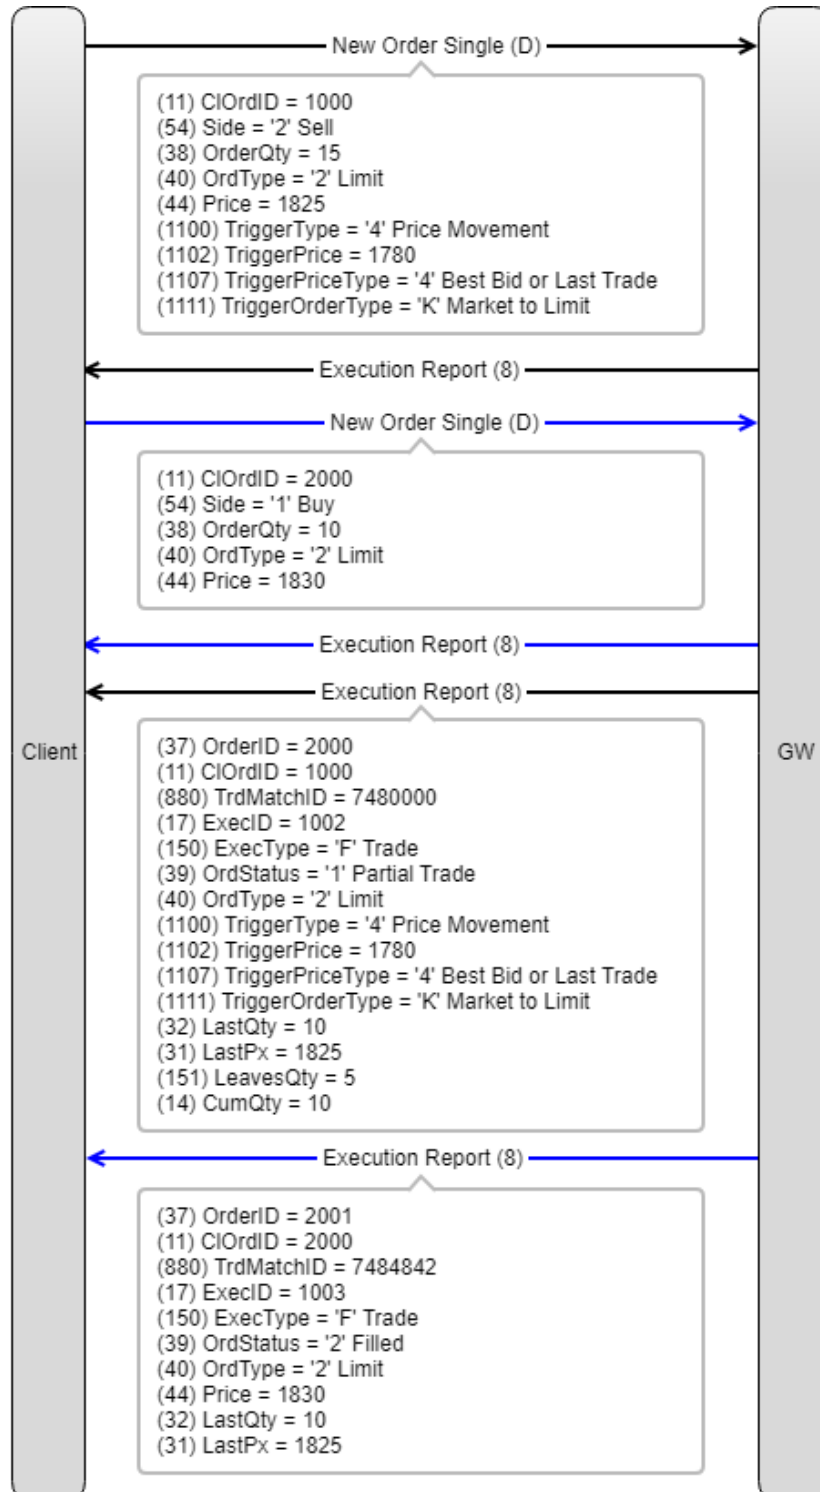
Client

GW

New Order Single (D)

(11) ClOrdID = 1000
(54) Side = '2' Sell
(38) OrderQty = 15
(40) OrdType = '2' Limit
(44) Price = 1825
(1100) TriggerType = '4' Price Movement
(1102) TriggerPrice = 1780
(1107) TriggerPriceType = '4' Best Bid or Last Trade
(1111) TriggerOrderType = 'K' Market to Limit

Execution Report (8)

New Order Single (D)

(11) ClOrdID = 2000
(54) Side = '1' Buy
(38) OrderQty = 10
(40) OrdType = '2' Limit
(44) Price = 1830

Execution Report (8)

Execution Report (8)

(37) OrderID = 2000
(11) ClOrdID = 1000
(880) TrdMatchID = 7480000
(17) ExecID = 1002
(150) ExecType = 'F' Trade
(39) OrdStatus = '1' Partial Trade
(40) OrdType = '2' Limit
(1100) TriggerType = '4' Price Movement
(1102) TriggerPrice = 1780
(1107) TriggerPriceType = '4' Best Bid or Last Trade
(1111) TriggerOrderType = 'K' Market to Limit
(32) LastQty = 10
(31) LastPx = 1825
(151) LeavesQty = 5
(14) CumQty = 10

Execution Report (8)

(37) OrderID = 2001
(11) ClOrdID = 2000
(880) TrdMatchID = 7484842
(17) ExecID = 1003
(150) ExecType = 'F' Trade
(39) OrdStatus = '2' Filled
(40) OrdType = '2' Limit
(44) Price = 1830
(32) LastQty = 10
(31) LastPx = 1825